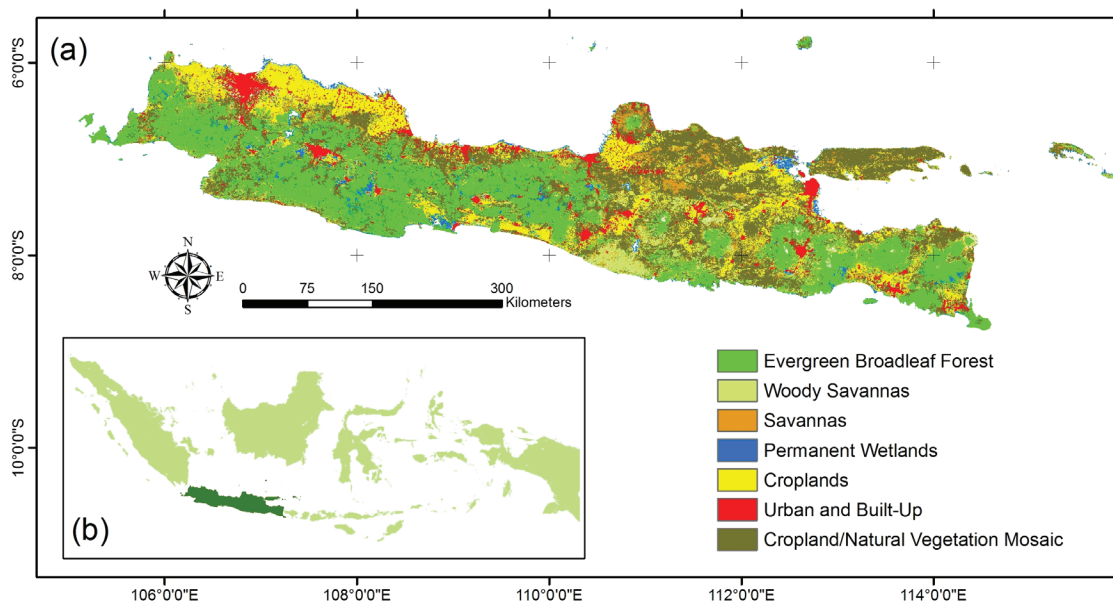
(a)

6°0'0"S

8°0'0"S

10°0'0"S

N
S
E
W

0 75 150 300 Kilometers

(b)

Evergreen Broadleaf Forest
Woody Savannas
Savannas
Permanent Wetlands
Croplands
Urban and Built-Up
Cropland/Natural Vegetation Mosaic

106°0'0"E 108°0'0"E 110°0'0"E 112°0'0"E 114°0'0"E